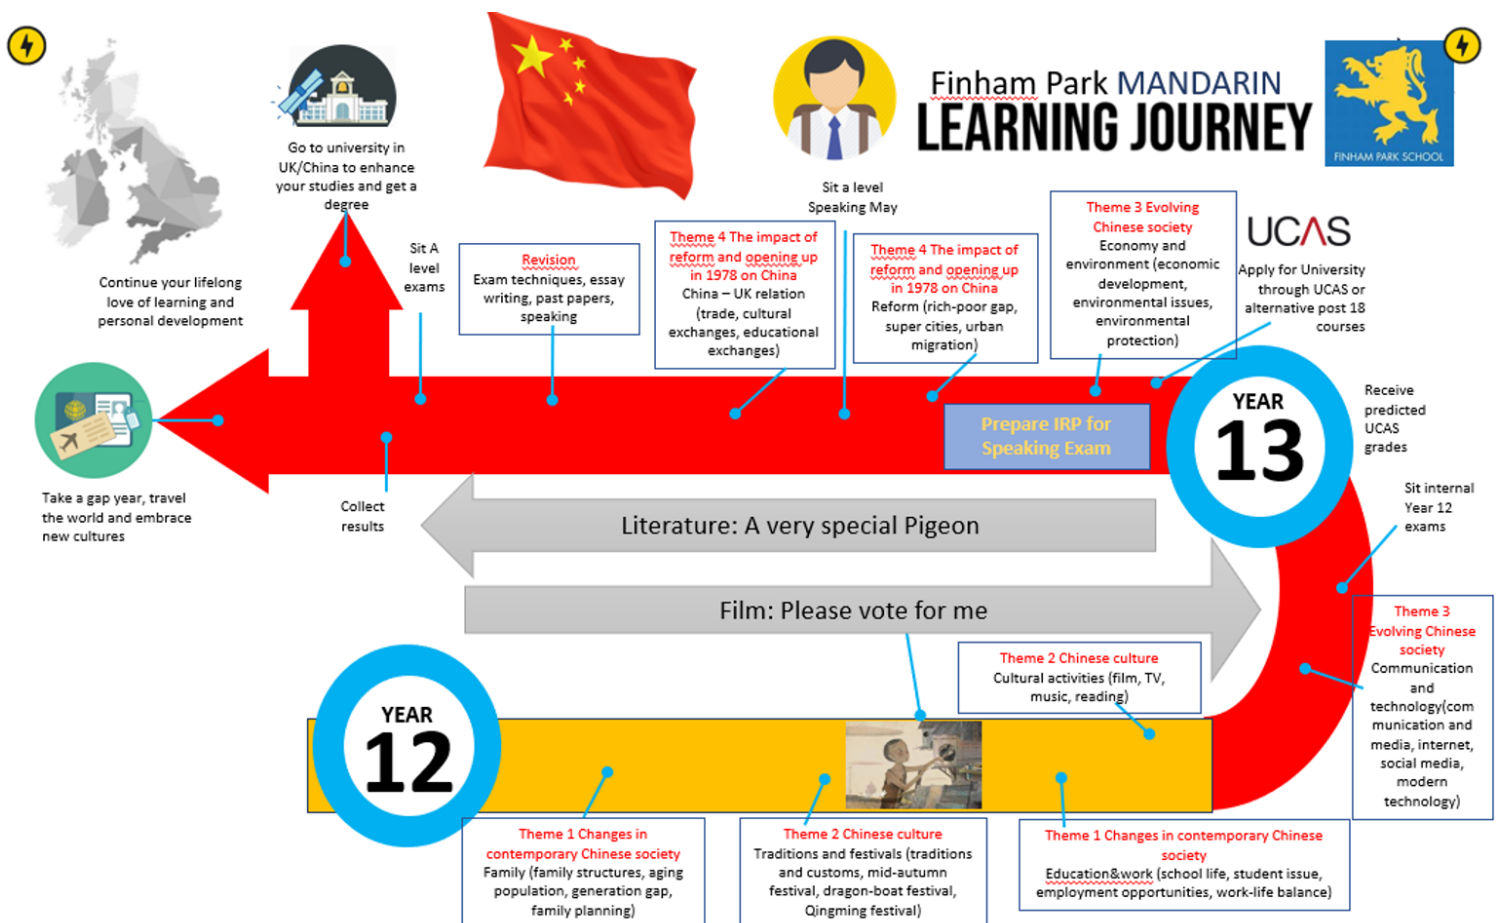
Finham Park MANDARIN
LEARNING JOURNEY

FINHAM PARK SCHOOL

Go to university in UK/China to enhance your studies and get a degree

Continue your lifelong love of learning and personal development

Sit A level exams

Revision
Exam techniques, essay writing, past papers, speaking

Theme 4 The impact of reform and opening up in 1978 on China
China – UK relation (trade, cultural exchanges, educational exchanges)

Sit a level Speaking May

Theme 4 The impact of reform and opening up in 1978 on China
Reform (rich-poor gap, super cities, urban migration)

Theme 3 Evolving Chinese society
Economy and environment (economic development, environmental issues, environmental protection)

UCAS

Apply for University through UCAS or alternative post 18 courses

Prepare IRP for Speaking Exam

YEAR 13

Receive predicted UCAS grades

Take a gap year, travel the world and embrace new cultures

Collect results

Literature: A very special Pigeon

Sit internal Year 12 exams

Film: Please vote for me

Theme 3 Evolving Chinese society
Communication and technology(communication and media, internet, social media, modern technology)

Theme 2 Chinese culture
Cultural activities (film, TV, music, reading)

YEAR 12

Theme 1 Changes in contemporary Chinese society
Family (family structures, aging population, generation gap, family planning)

Theme 2 Chinese culture
Traditions and festivals (traditions and customs, mid-autumn festival, dragon-boat festival, Qingming festival)

Theme 1 Changes in contemporary Chinese society
Education&work (school life, student issue, employment opportunities, work-life balance)